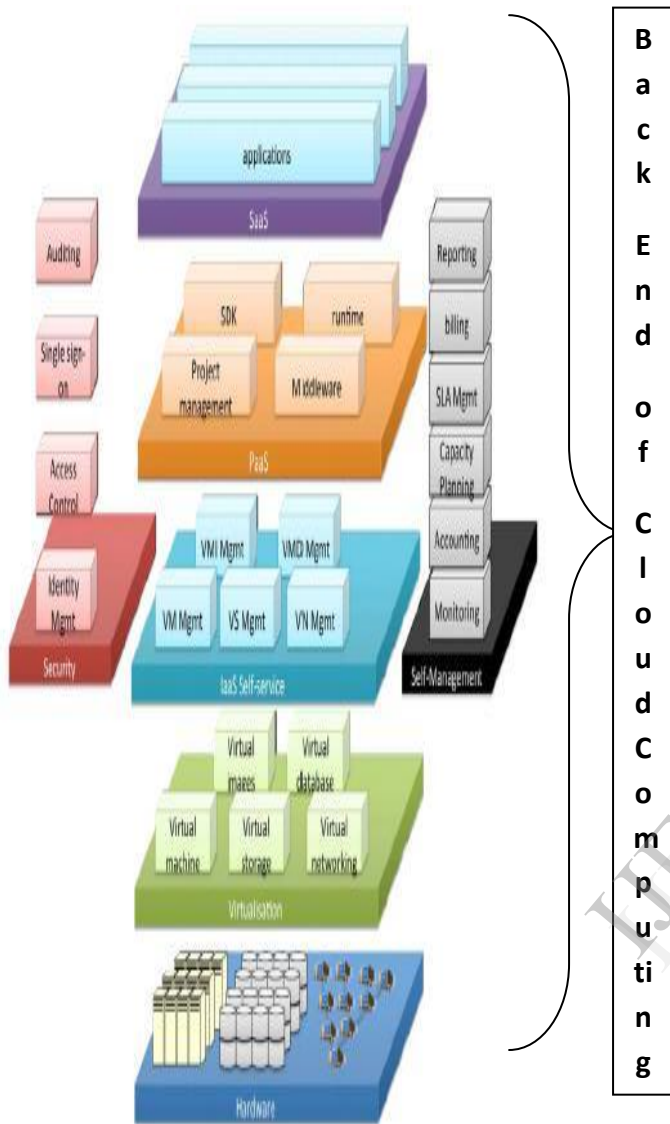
applications

SaaS

Auditing

Single sign-on

Access Control

Identity Mgmt

Security

SDK

runtime

Project management

Middleware

PaaS

VMI Mgmt

VMD Mgmt

VM Mgmt

VS Mgmt

VN Mgmt

IaaS Self-service

Reporting

billing

SLA Mgmt

Capacity Planning

Accounting

Monitoring

Self-Management

Virtual images

Virtual database

Virtual machine

Virtual storage

Virtual networking

Virtualisation

Hardware

Back End of Cloud Computing